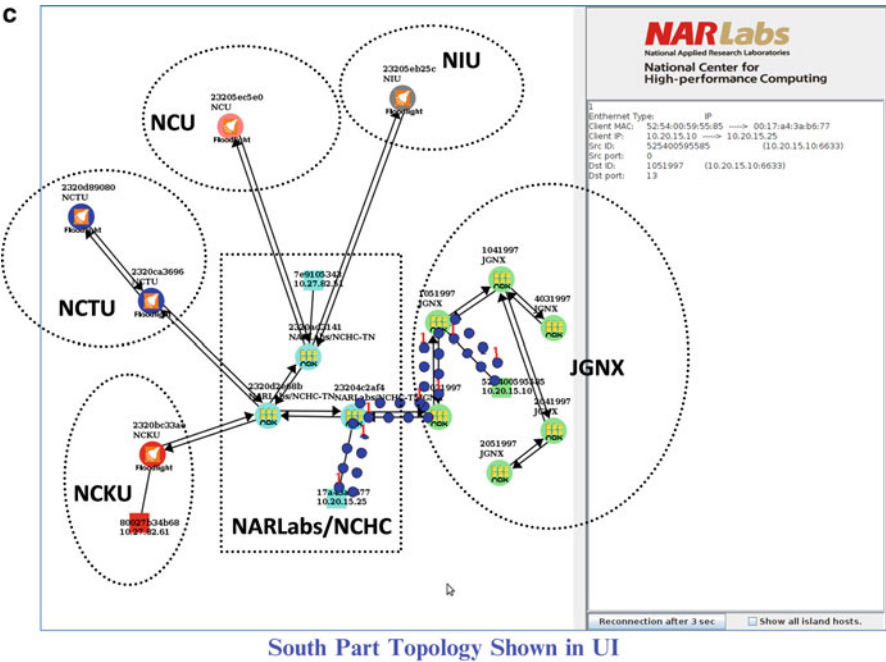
c

NCU
23205ec5e0
NCU
Floodlight

NIU
23205eb25c
NIU
Floodlight

NARLabs
National Applied Research Laboratories
National Center for
High-performance Computing

1
Enthernet Type: IP
Client MAC: 52:54:00:59:55:85 ---> 00:17:a4:3a:b6:77
Client IP: 10.20.15.10 ---> 10.20.15.25
Src ID: 525400595585 (10.20.15.10:6633)
Src port: 0
Dst ID: 1051997 (10.20.15.10:6633)
Dst port: 13

2320d89080
NCTU
Floodlight

2320ca3696
NCTU
Floodlight

NCTU

7e9105342
10.27.82.51

2320c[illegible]141
NARLabs/NCHC-TN

2320d2e68b
NARLabs/NCHC-TN

23204c2af4
NARLabs/NCHC-TN

1041997
JGNX

1051997
JGNX

4031997
JGNX

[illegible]1997

525400595585
10.20.15.10

JGNX

2041997
JGNX

2051997
JGNX

2320bc33ae
NCKU
Floodlight

NCKU

80027b34b68
10.27.82.61

17a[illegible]77
10.20.15.25

NARLabs/NCHC

Reconnection after 3 sec
Show all island hosts.

South Part Topology Shown in UI